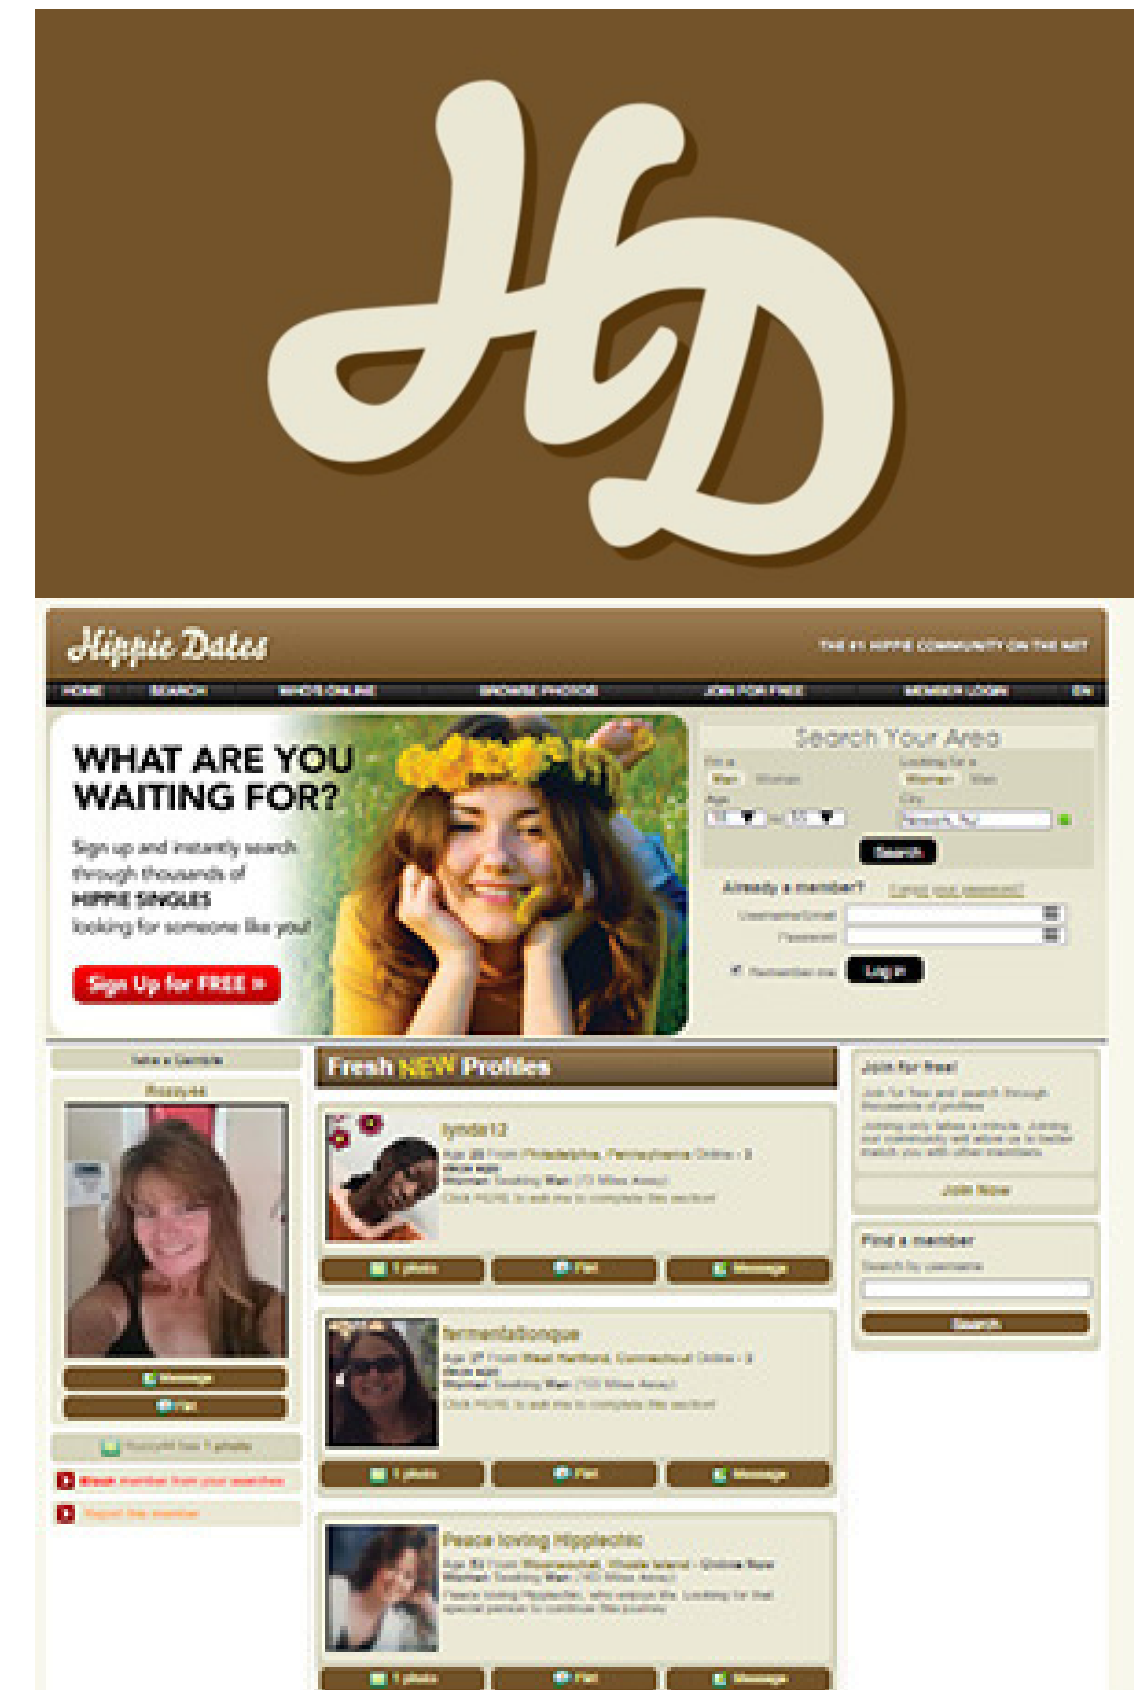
HD

Hippie Dates

THE #1 HIPPIE COMMUNITY ON THE NET

HOME SEARCH WHO'S ONLINE BROWSE PHOTOS JOIN FOR FREE MEMBER LOGIN EN

WHAT ARE YOU WAITING FOR?

Sign up and instantly search through thousands of HIPPIE SINGLES looking for someone like you!

Sign Up for FREE »

Search Your Area

I'm a Man Woman
Looking for a Woman Man
Age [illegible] to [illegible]
City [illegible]

Search

Already a member? Forgot your password?
Username/Email
Password
Remember me Log in

Take a Gamble
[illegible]
Message
Flirt
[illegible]
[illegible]
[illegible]

Fresh NEW Profiles

lynda12
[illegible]
1 photo Flirt Message

fermentationque
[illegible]
1 photo Flirt Message

Peace loving Hippieclhic
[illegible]
1 photo Flirt Message

Join for free!
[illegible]
Join Now

Find a member
Search by username
Search